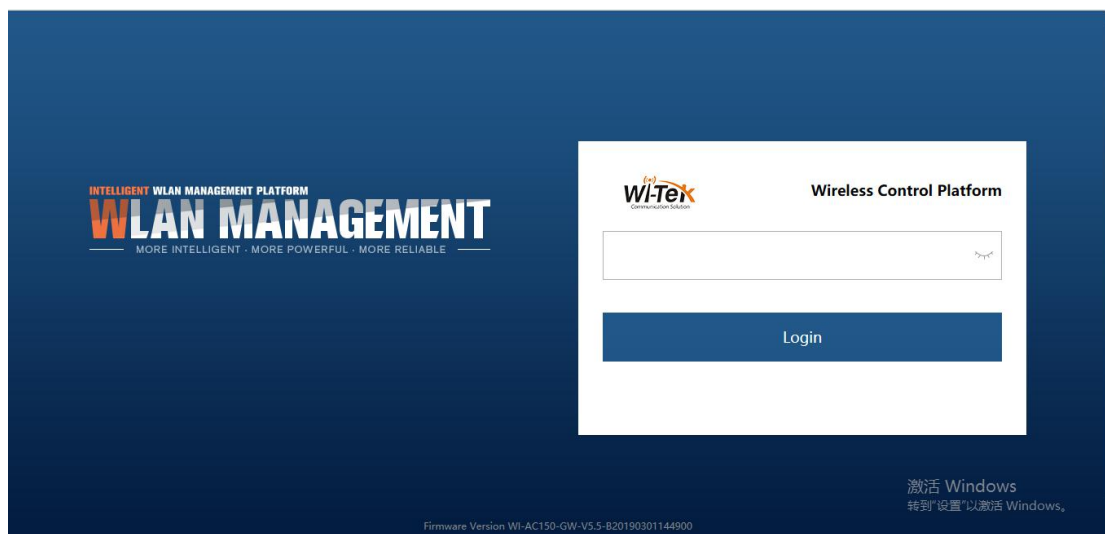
INTELLIGENT WLAN MANAGEMENT PLATFORM
WLAN MANAGEMENT
MORE INTELLIGENT · MORE POWERFUL · MORE RELIABLE

Wi-Tek
Communication Solution
Wireless Control Platform

Login

激活 Windows
转到"设置"以激活 Windows。

Firmware Version WI-AC150-GW-V5.5-B20190301144900